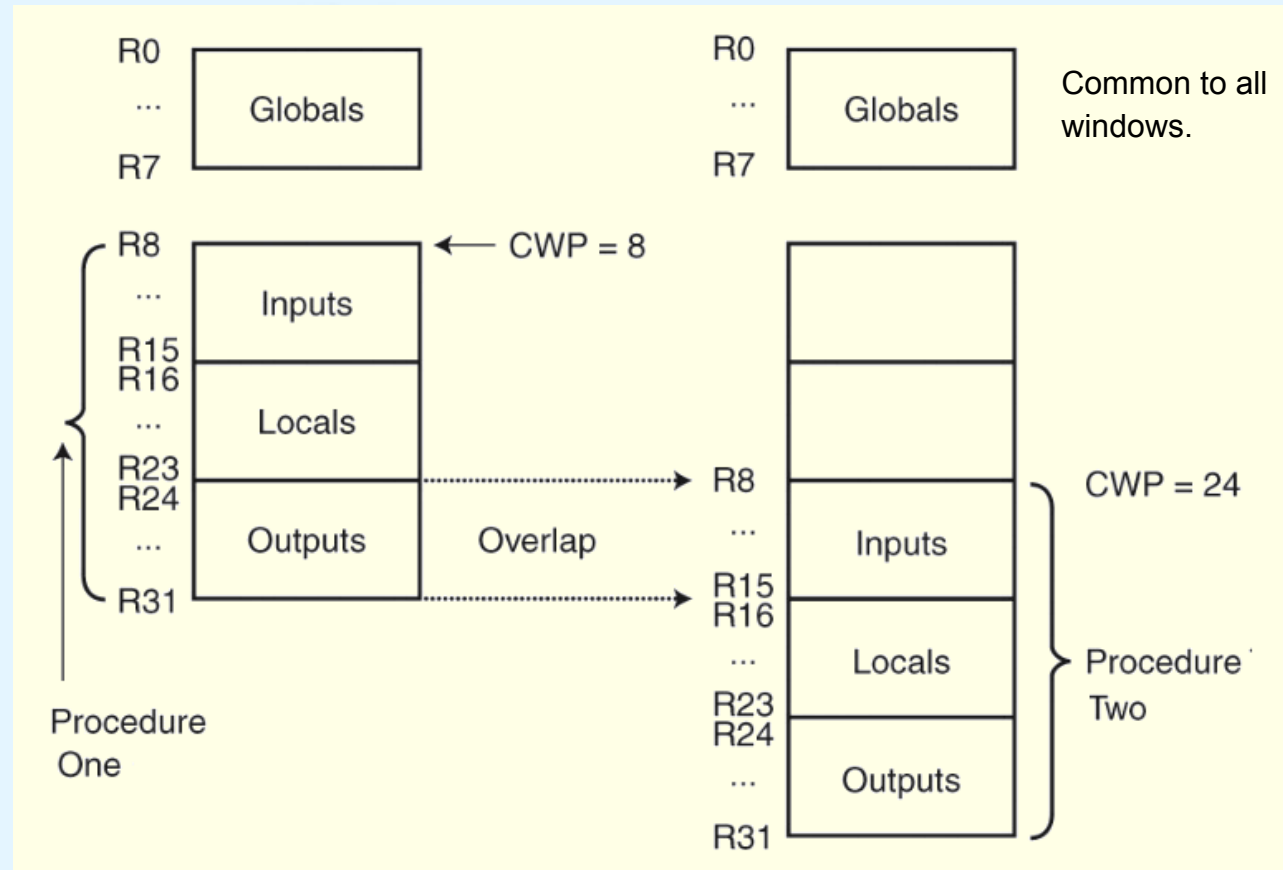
R0
...
R7
Globals

R0
...
R7
Globals

Common to all windows.

R8
...
R15
R16
...
R23
R24
...
R31

Inputs
Locals
Outputs

CWP = 8

Overlap

Procedure One

R8
...
R15
R16
...
R23
R24
...
R31

Inputs
Locals
Outputs

CWP = 24

Procedure Two